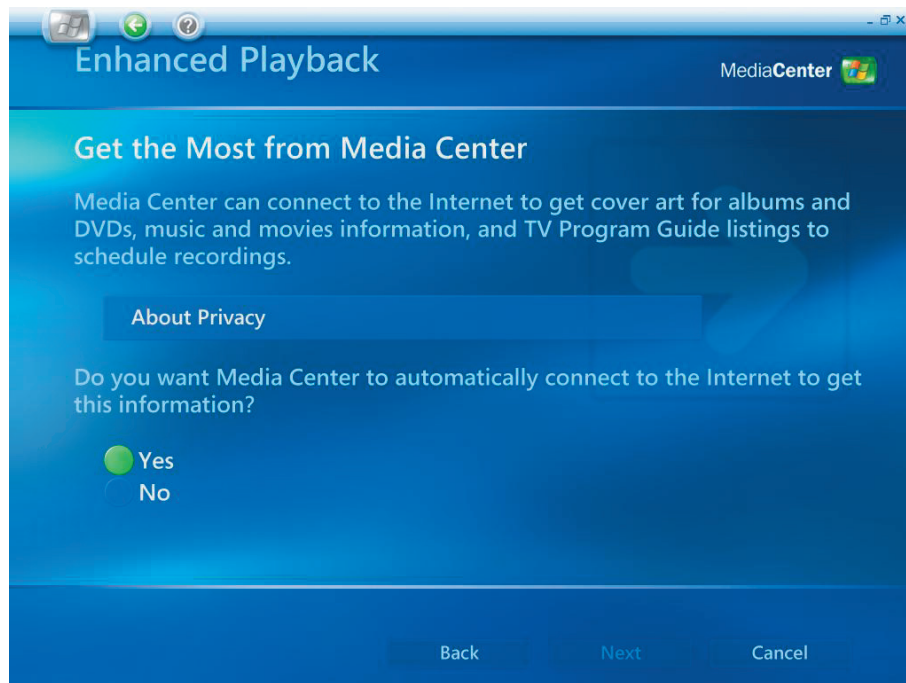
Enhanced Playback

MediaCenter

Get the Most from Media Center

Media Center can connect to the Internet to get cover art for albums and DVDs, music and movies information, and TV Program Guide listings to schedule recordings.

About Privacy

Do you want Media Center to automatically connect to the Internet to get this information?

Yes
No

Back
Next
Cancel